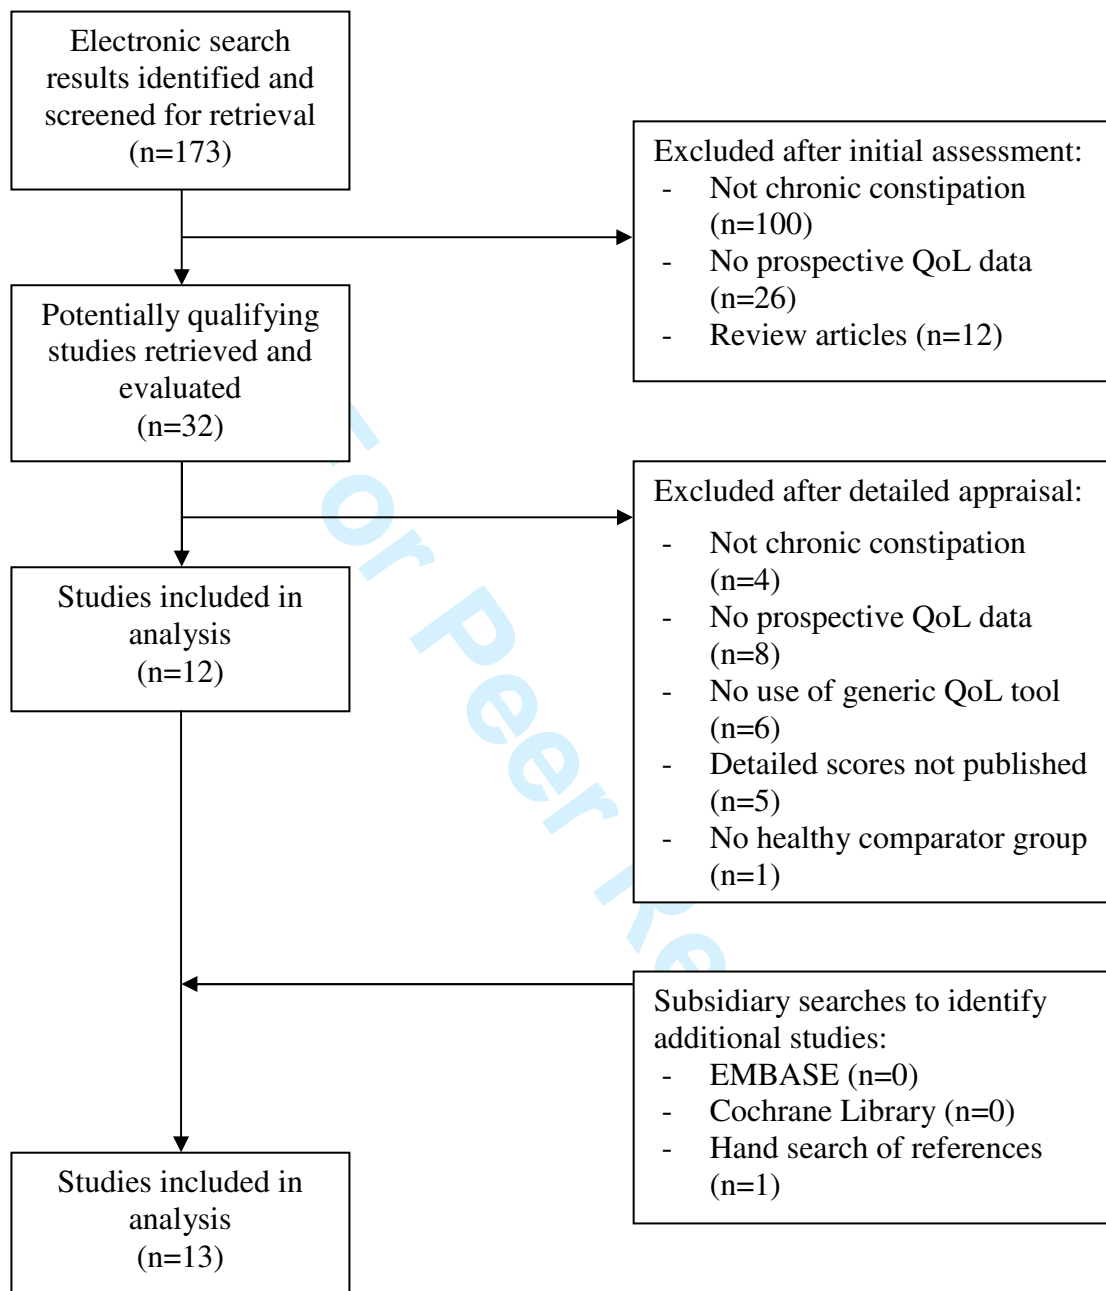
Electronic search results identified and screened for retrieval (n=173)

Excluded after initial assessment:
- Not chronic constipation (n=100)
- No prospective QoL data (n=26)
- Review articles (n=12)

Potentially qualifying studies retrieved and evaluated (n=32)

Excluded after detailed appraisal:
- Not chronic constipation (n=4)
- No prospective QoL data (n=8)
- No use of generic QoL tool (n=6)
- Detailed scores not published (n=5)
- No healthy comparator group (n=1)

Studies included in analysis (n=12)

Subsidiary searches to identify additional studies:
- EMBASE (n=0)
- Cochrane Library (n=0)
- Hand search of references (n=1)

Studies included in analysis (n=13)

For Peer Re